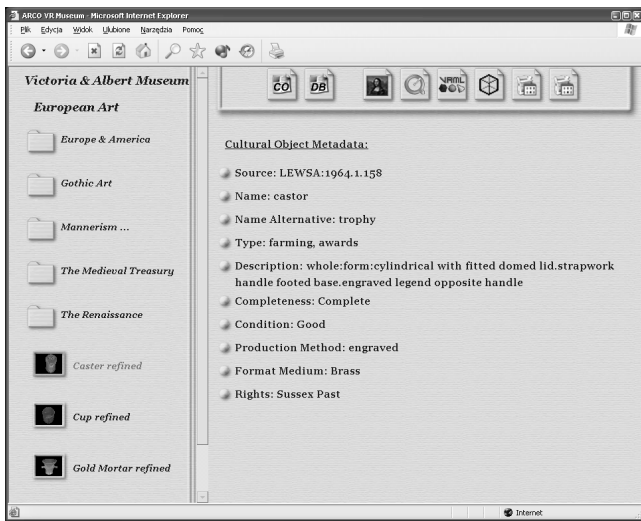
ARCO VR Museum - Microsoft Internet Explorer

Plik Edycja Widok Ulubione Narzędzia Pomoc

Victoria & Albert Museum

European Art

Europe & America

Gothic Art

Mannerism ...

The Medieval Treasury

The Renaissance

Caster refined

Cup refined

Gold Mortar refined

CO DB VRML

Cultural Object Metadata:

Source: LEWSA:1964.1.158

Name: castor

Name Alternative: trophy

Type: farming, awards

Description: whole:form:cylindrical with fitted domed lid.strapwork handle footed base.engraved legend opposite handle

Completeness: Complete

Condition: Good

Production Method: engraved

Format Medium: Brass

Rights: Sussex Past

Internet